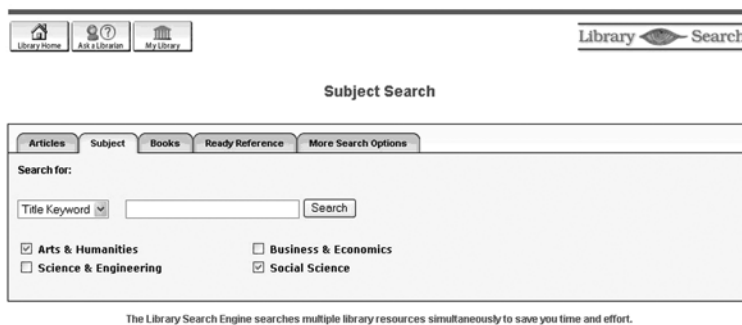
Library Home Ask a Librarian My Library

Library Search

Subject Search

Articles Subject Books Ready Reference More Search Options

Search for:

Title Keyword Search

☑ Arts & Humanities
☐ Business & Economics
☐ Science & Engineering
☑ Social Science

The Library Search Engine searches multiple library resources simultaneously to save you time and effort.